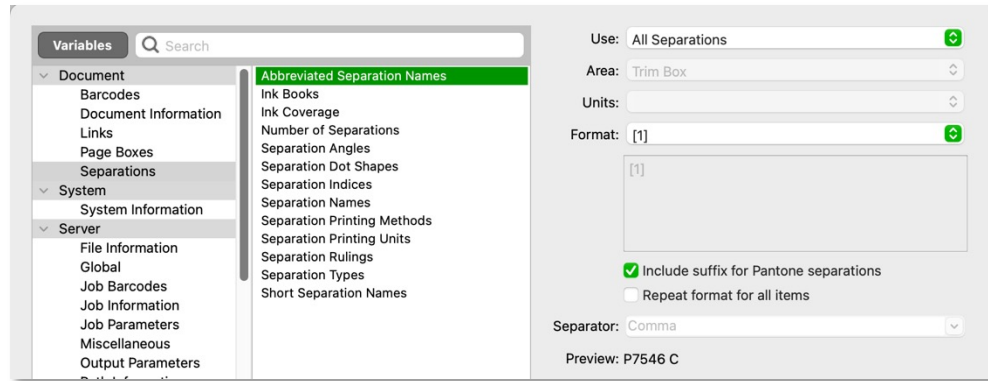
Variables Search

Document
Barcodes
Document Information
Links
Page Boxes
Separations
System
System Information
Server
File Information
Global
Job Barcodes
Job Information
Job Parameters
Miscellaneous
Output Parameters
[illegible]

Abbreviated Separation Names
Ink Books
Ink Coverage
Number of Separations
Separation Angles
Separation Dot Shapes
Separation Indices
Separation Names
Separation Printing Methods
Separation Printing Units
Separation Rulings
Separation Types
Short Separation Names

Use: All Separations
Area: Trim Box
Units:
Format: [1]
[1]
Include suffix for Pantone separations
Repeat format for all items
Separator: Comma
Preview: P7546 C